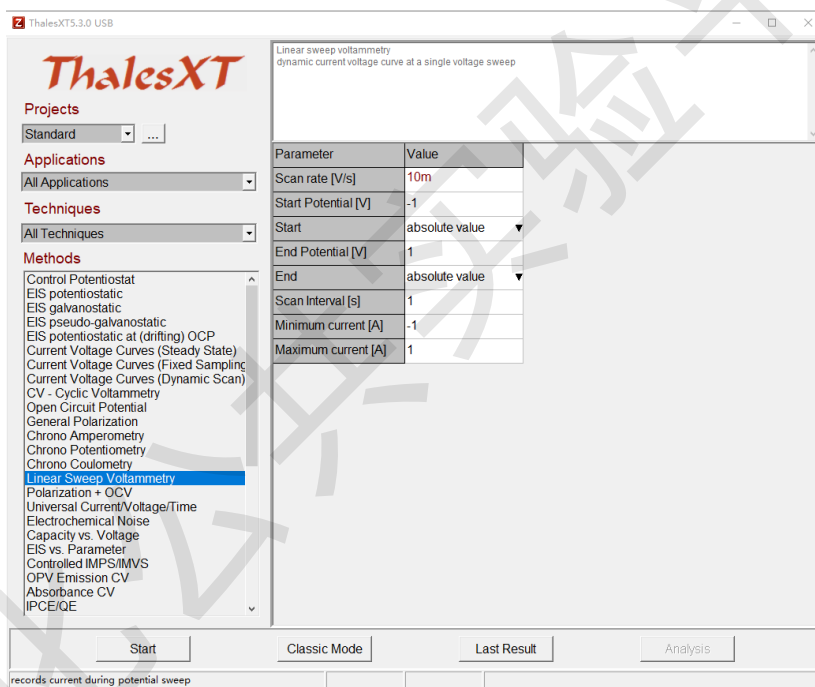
ThalesXT5.3.0 USB

ThalesXT

Projects
Standard
...
Applications
All Applications
Techniques
All Techniques
Methods
Control Potentiostat
EIS potentiostatic
EIS galvanostatic
EIS pseudo-galvanostatic
EIS potentiostatic at (drifting) OCP
Current Voltage Curves (Steady State)
Current Voltage Curves (Fixed Samplinc
Current Voltage Curves (Dynamic Scan)
CV - Cyclic Voltammetry
Open Circuit Potential
General Polarization
Chrono Amperometry
Chrono Potentiometry
Chrono Coulometry
Linear Sweep Voltammetry
Polarization + OCV
Universal Current/Voltage/Time
Electrochemical Noise
Capacity vs. Voltage
EIS vs. Parameter
Controlled IMPS/IMVS
OPV Emission CV
Absorbance CV
IPCE/QE

Linear sweep voltammetry
dynamic current voltage curve at a single voltage sweep

| Parameter | Value |
|---|---|
| Scan rate [V/s] | 10m |
| Start Potential [V] | -1 |
| Start | absolute value |
| End Potential [V] | 1 |
| End | absolute value |
| Scan Interval [s] | 1 |
| Minimum current [A] | -1 |
| Maximum current [A] | 1 |

Start
Classic Mode
Last Result
Analysis

records current during potential sweep